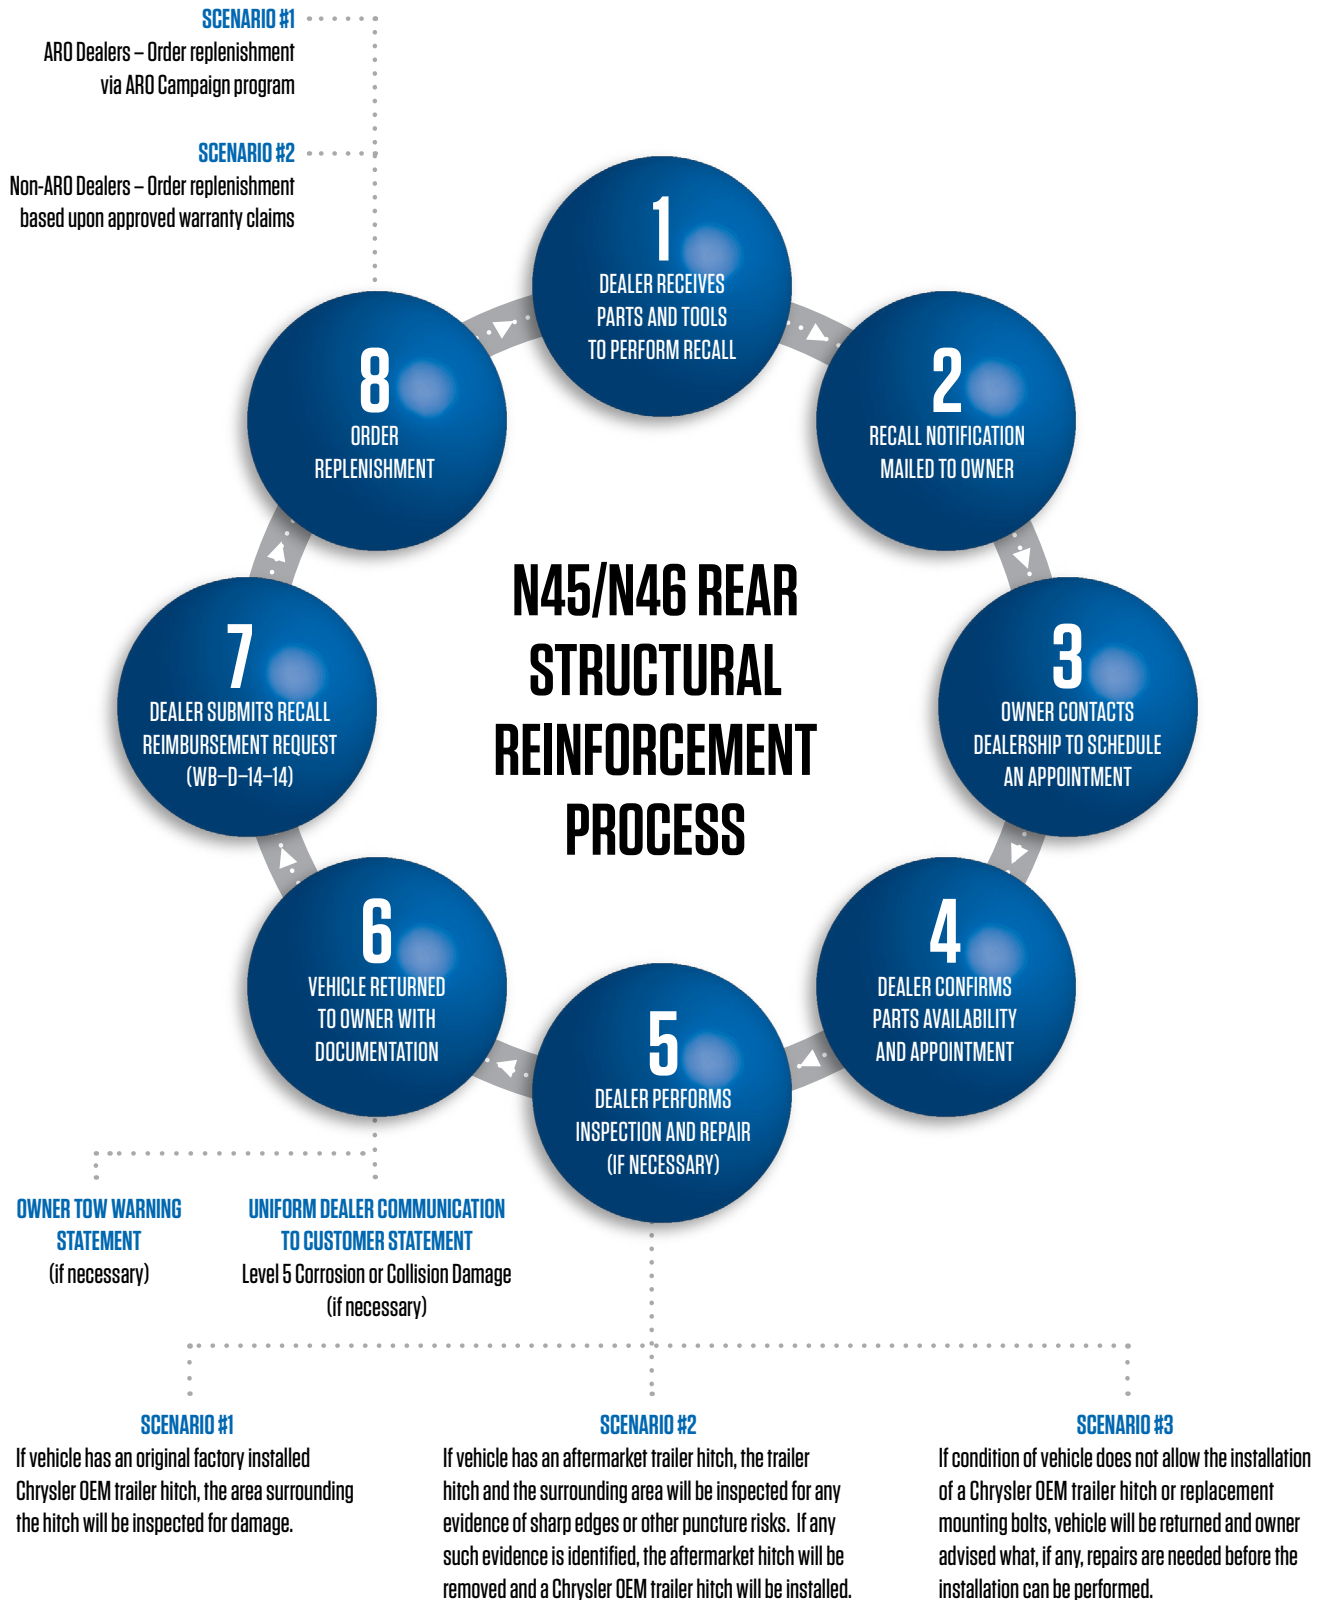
SCENARIO #1
ARO Dealers – Order replenishment via ARO Campaign program

SCENARIO #2
Non-ARO Dealers – Order replenishment based upon approved warranty claims

1
DEALER RECEIVES PARTS AND TOOLS TO PERFORM RECALL

2
RECALL NOTIFICATION MAILED TO OWNER

3
OWNER CONTACTS DEALERSHIP TO SCHEDULE AN APPOINTMENT

4
DEALER CONFIRMS PARTS AVAILABILITY AND APPOINTMENT

5
DEALER PERFORMS INSPECTION AND REPAIR (IF NECESSARY)

6
VEHICLE RETURNED TO OWNER WITH DOCUMENTATION

7
DEALER SUBMITS RECALL REIMBURSEMENT REQUEST (WB–D–14–14)

8
ORDER REPLENISHMENT

N45/N46 REAR STRUCTURAL REINFORCEMENT PROCESS

OWNER TOW WARNING STATEMENT
(if necessary)

UNIFORM DEALER COMMUNICATION TO CUSTOMER STATEMENT
Level 5 Corrosion or Collision Damage
(if necessary)

SCENARIO #1
If vehicle has an original factory installed Chrysler OEM trailer hitch, the area surrounding the hitch will be inspected for damage.

SCENARIO #2
If vehicle has an aftermarket trailer hitch, the trailer hitch and the surrounding area will be inspected for any evidence of sharp edges or other puncture risks. If any such evidence is identified, the aftermarket hitch will be removed and a Chrysler OEM trailer hitch will be installed.

SCENARIO #3
If condition of vehicle does not allow the installation of a Chrysler OEM trailer hitch or replacement mounting bolts, vehicle will be returned and owner advised what, if any, repairs are needed before the installation can be performed.